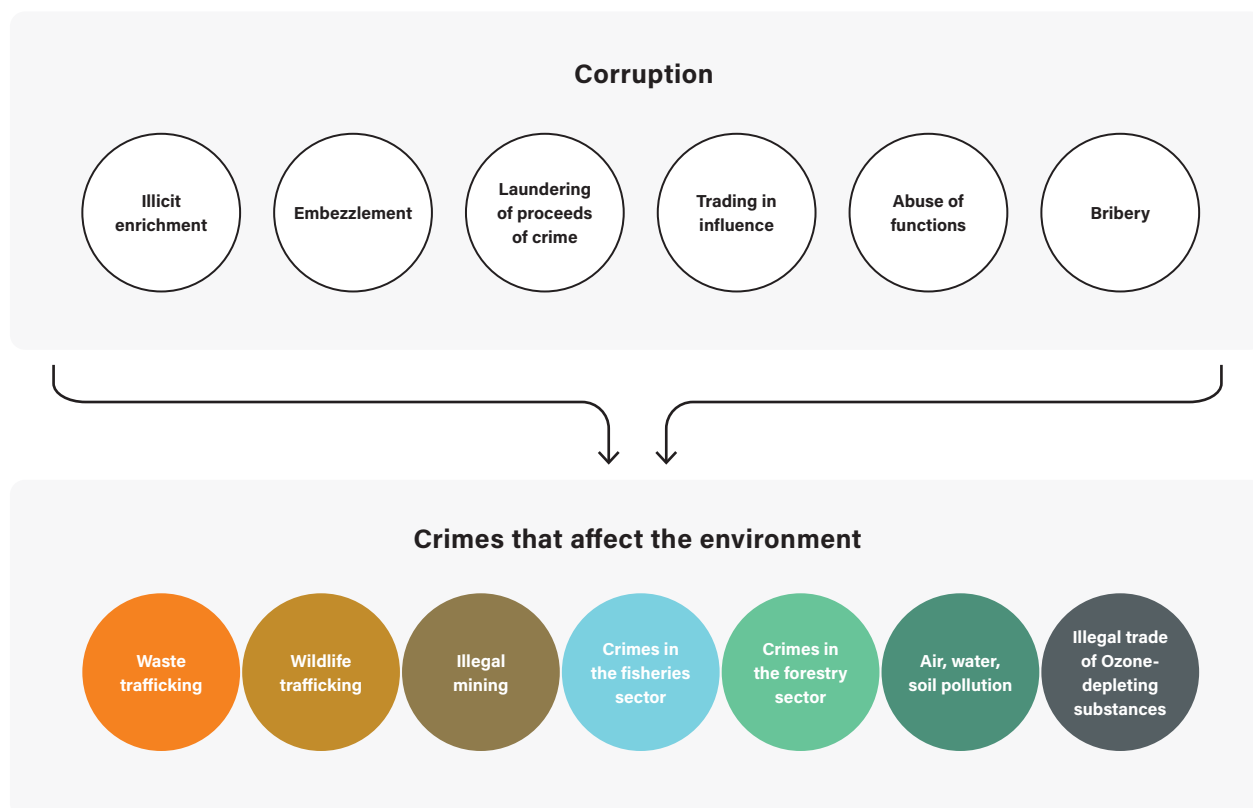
Corruption

Illicit enrichment

Embezzlement

Laundering of proceeds of crime

Trading in influence

Abuse of functions

Bribery

Crimes that affect the environment

Waste trafficking

Wildlife trafficking

Illegal mining

Crimes in the fisheries sector

Crimes in the forestry sector

Air, water, soil pollution

Illegal trade of Ozone-depleting substances